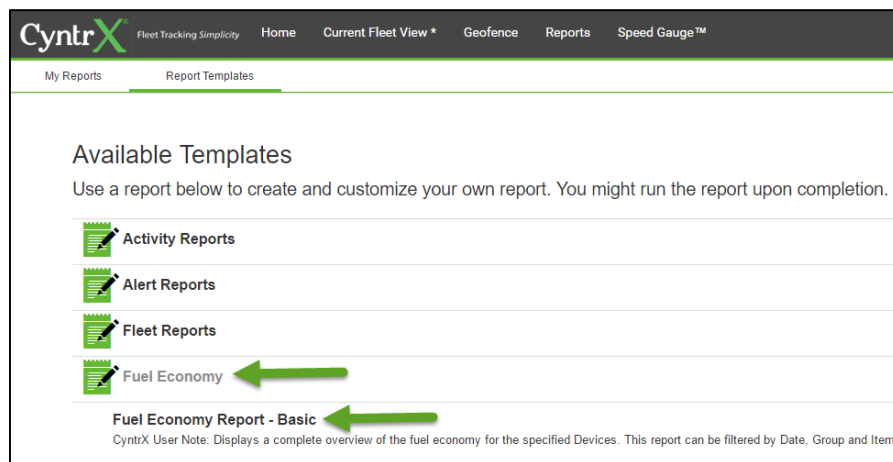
CyntrX Fleet Tracking Simplicity Home Current Fleet View * Geofence Reports Speed Gauge™

My Reports Report Templates

Available Templates

Use a report below to create and customize your own report. You might run the report upon completion.

Activity Reports

Alert Reports

Fleet Reports

Fuel Economy

Fuel Economy Report - Basic

CyntrX User Note: Displays a complete overview of the fuel economy for the specified Devices. This report can be filtered by Date, Group and Item